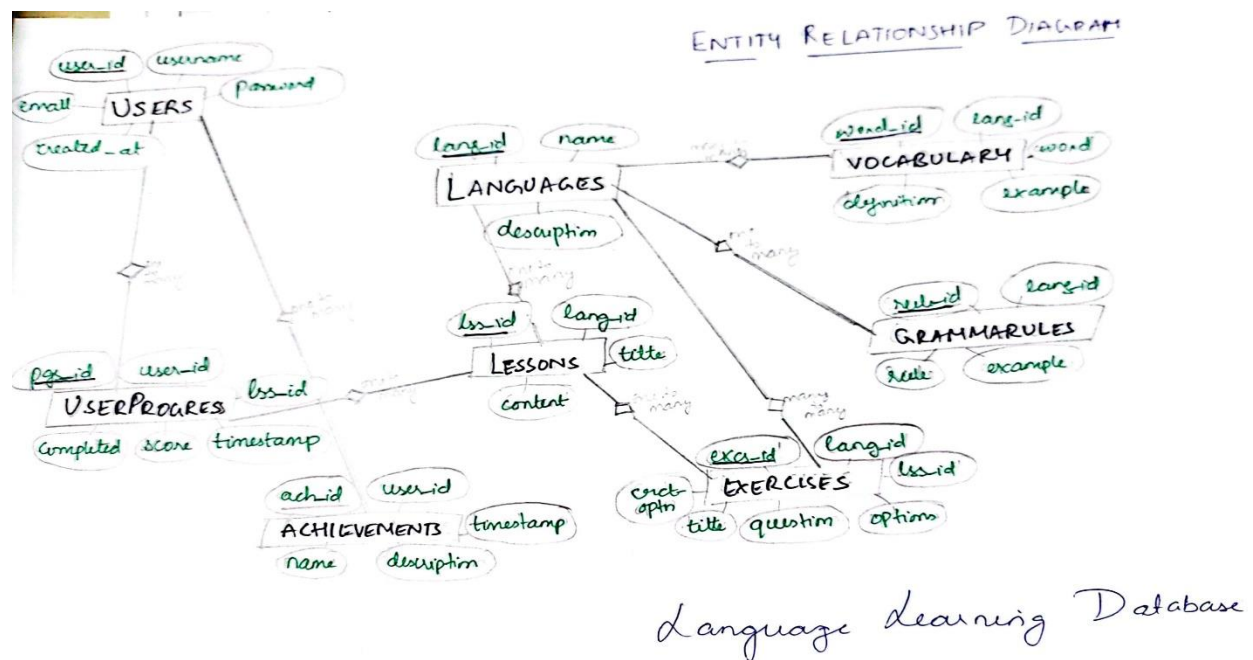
ENTITY RELATIONSHIP DIAGRAM

user_id
username
password
email
USERS
created_at

lang_id
name
LANGUAGES
description

one to many
word_id
lang_id
word
VOCABULARY
definition
example

one to many
rule_id
lang_id
GRAMMARULES
rule
example

one to many
one to many
one to many

lss_id
lang_id
LESSONS
title
content

pgs_id
user_id
lss_id
USERPROGRES
completed
score
timestamp

one to many

one to many
many to many

exer_id
lang_id
lss_id
EXERCISES
crrct-optn
title
question
options

ach_id
user_id
ACHIEVEMENTS
timestamp
name
description

Language Learning Database